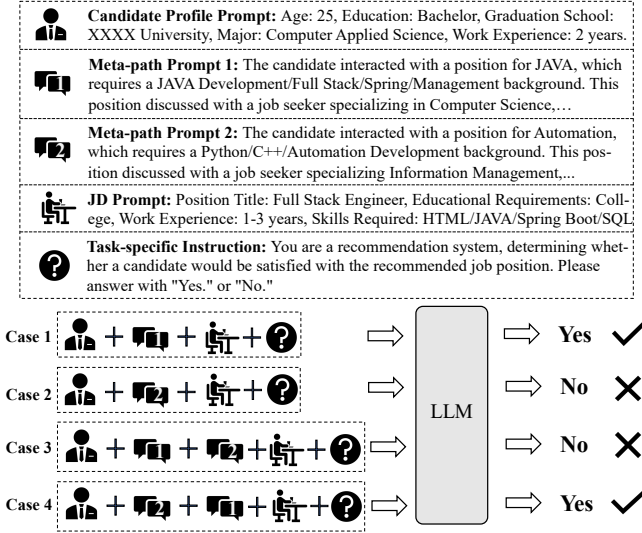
**Candidate Profile Prompt:** Age: 25, Education: Bachelor, Graduation School: XXXX University, Major: Computer Applied Science, Work Experience: 2 years.

1 **Meta-path Prompt 1:** The candidate interacted with a position for JAVA, which requires a JAVA Development/Full Stack/Spring/Management background. This position discussed with a job seeker specializing in Computer Science,…

2 **Meta-path Prompt 2:** The candidate interacted with a position for Automation, which requires a Python/C++/Automation Development background. This position discussed with a job seeker specializing Information Management,...

**JD Prompt:** Position Title: Full Stack Engineer, Educational Requirements: College, Work Experience: 1-3 years, Skills Required: HTML/JAVA/Spring Boot/SQL

**Task-specific Instruction:** You are a recommendation system, determining whether a candidate would be satisfied with the recommended job position. Please answer with "Yes." or "No."

Case 1 + 1 + + ? ⇨ ⇨ **Yes** ✓

Case 2 + 2 + + ? ⇨ ⇨ **No** ✗

Case 3 + 1 + 2 + + ? ⇨ LLM ⇨ **No** ✗

Case 4 + 2 + 1 + + ? ⇨ ⇨ **Yes** ✓